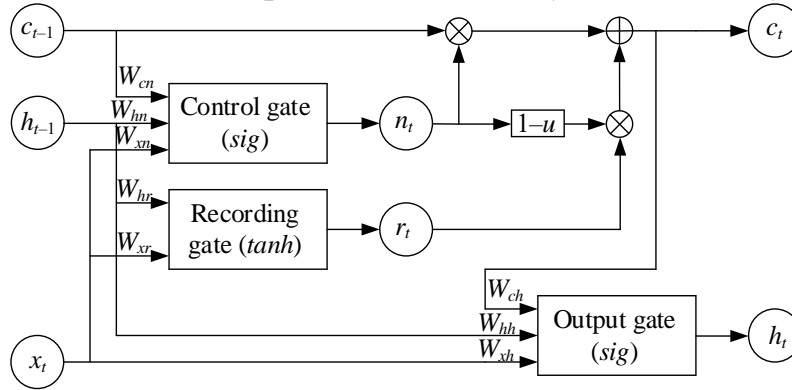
$c_{t-1}$

$c_t$

$W_{cn}$

$h_{t-1}$

$W_{hn}$

$W_{xn}$

Control gate ($sig$)

$n_t$

$1-u$

$W_{hr}$

Recording gate ($tanh$)

$r_t$

$W_{xr}$

$W_{ch}$

$W_{hh}$

$W_{xh}$

Output gate ($sig$)

$h_t$

$x_t$